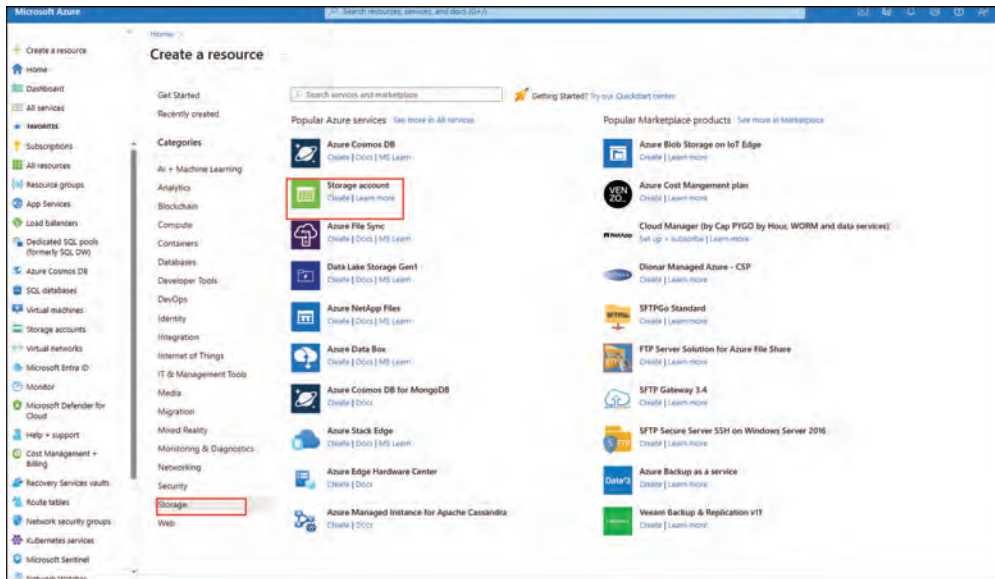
Microsoft Azure

Search resources, services, and docs (G+/)

Home >

Create a resource

+ Create a resource
Home
Dashboard
All services
FAVORITES
Subscriptions
All resources
Resource groups
App Services
Load balancers
Dedicated SQL pools (formerly SQL DW)
Azure Cosmos DB
SQL databases
Virtual machines
Storage accounts
Virtual networks
Microsoft Entra ID
Monitor
Microsoft Defender for Cloud
Help + support
Cost Management + Billing
Recovery Services vaults
Route tables
Network security groups
Kubernetes services
Microsoft Sentinel
Network Watcher

Get Started
Recently created

Categories
AI + Machine Learning
Analytics
Blockchain
Compute
Containers
Databases
Developer Tools
DevOps
Identity
Integration
Internet of Things
IT & Management Tools
Media
Migration
Mixed Reality
Monitoring & Diagnostics
Networking
Security
Storage
Web

Search services and marketplace

Getting Started? Try our Quickstart center

Popular Azure services See more in All services

Azure Cosmos DB
Create | Docs | MS Learn

Storage account
Create | Learn more

Azure File Sync
Create | Docs | MS Learn

Data Lake Storage Gen1
Create | Docs | MS Learn

Azure NetApp Files
Create | Docs | MS Learn

Azure Data Box
Create | Docs | MS Learn

Azure Cosmos DB for MongoDB
Create | Docs

Azure Stack Edge
Create | Docs | MS Learn

Azure Edge Hardware Center
Create | Docs

Azure Managed Instance for Apache Cassandra
Create | Docs

Popular Marketplace products See more in Marketplace

Azure Blob Storage on IoT Edge
Create | Learn more

VEN ZO_
Azure Cost Mangement plus
Create | Learn more

NetApp
Cloud Manager (by Cap PYGO by Hour, WORM and data services)
Set up + subscribe | Learn more

Dionar Managed Azure - CSP
Create | Learn more

SFTPGo Standard
Create | Learn more

FTP Server Solution for Azure File Share
Create | Learn more

SFTP Gateway 3.4
Create | Learn more

SFTP Secure Server SSH on Windows Server 2016
Create | Learn more

Date*3
Azure Backup as a service
Create | Learn more

Veeam Backup & Replication v11
Create | Learn more